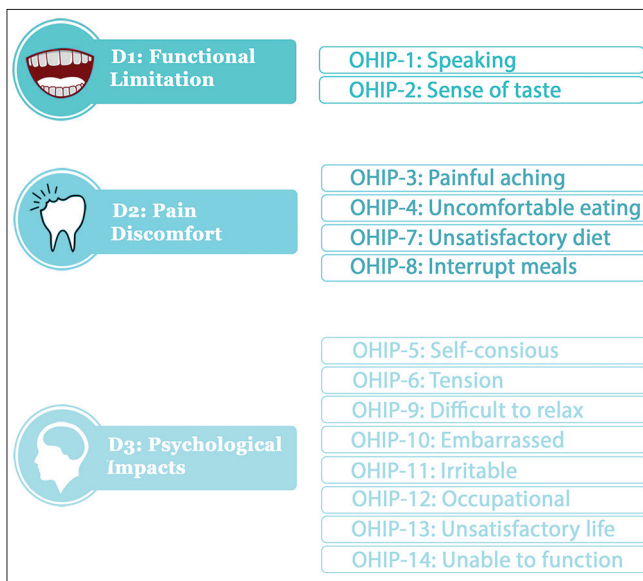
D1: Functional Limitation

OHIP-1: Speaking
OHIP-2: Sense of taste

D2: Pain Discomfort

OHIP-3: Painful aching
OHIP-4: Uncomfortable eating
OHIP-7: Unsatisfactory diet
OHIP-8: Interrupt meals

D3: Psychological Impacts

OHIP-5: Self-consious
OHIP-6: Tension
OHIP-9: Difficult to relax
OHIP-10: Embarrassed
OHIP-11: Irritable
OHIP-12: Occupational
OHIP-13: Unsatisfactory life
OHIP-14: Unable to function